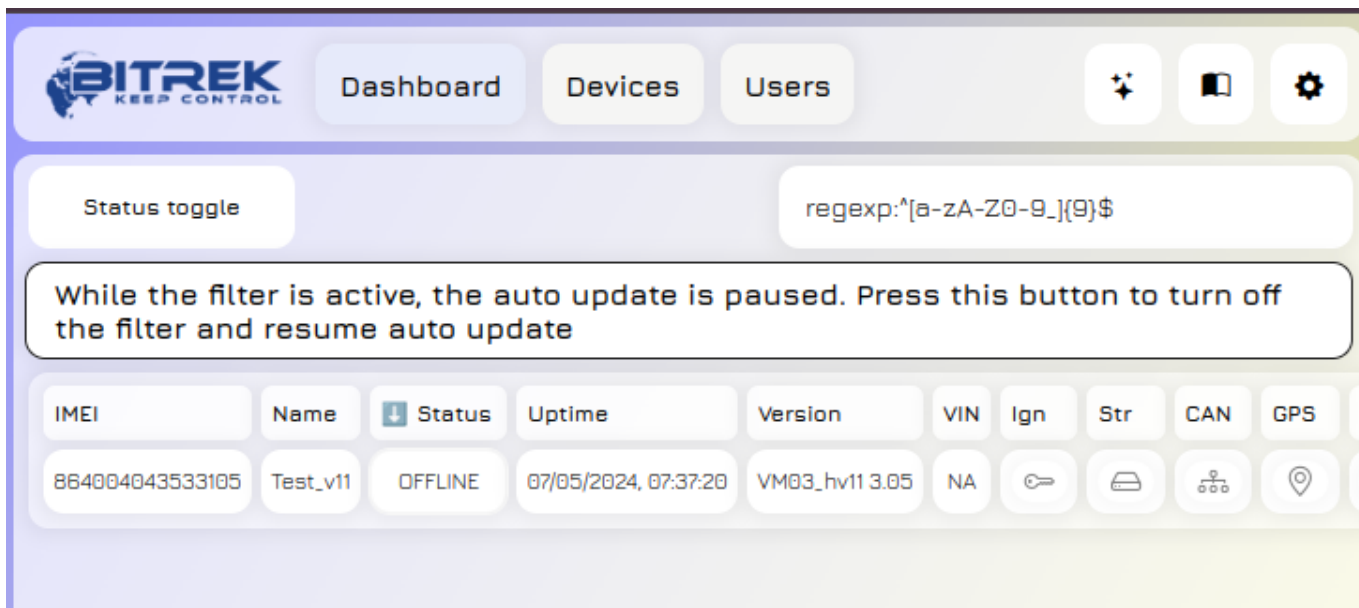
BITREK KEEP CONTROL

Dashboard

Devices

Users

Status toggle

regexp:^[a-zA-Z0-9_]{9}$

While the filter is active, the auto update is paused. Press this button to turn off the filter and resume auto update

| IMEI | Name | ⬇ Status | Uptime | Version | VIN | Ign | Str | CAN | GPS |
|---|---|---|---|---|---|---|---|---|---|
| 864004043533105 | Test_v11 | OFFLINE | 07/05/2024, 07:37:20 | VM03_hv11 3.05 | NA | | | | |